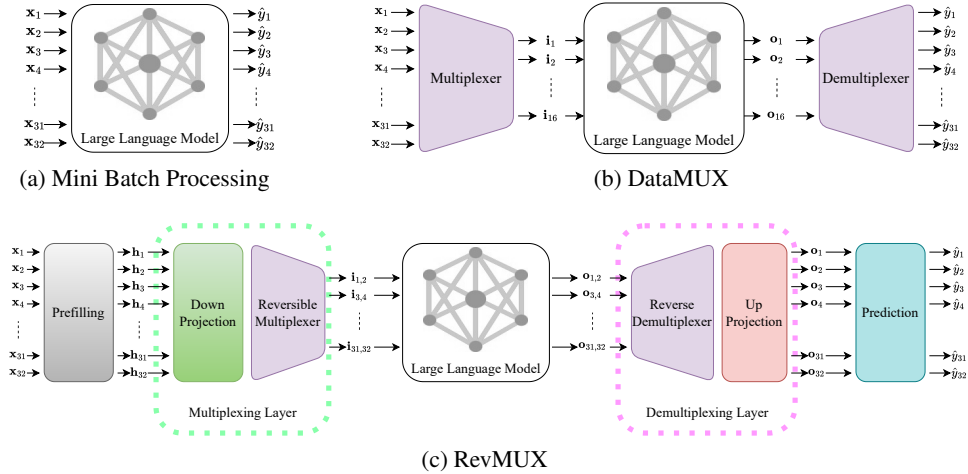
$\mathbf{x}_1$ $\mathbf{x}_2$ $\mathbf{x}_3$ $\mathbf{x}_4$ ⋮ $\mathbf{x}_{31}$ $\mathbf{x}_{32}$

Large Language Model

$\hat{y}_1$ $\hat{y}_2$ $\hat{y}_3$ $\hat{y}_4$ ⋮ $\hat{y}_{31}$ $\hat{y}_{32}$

(a) Mini Batch Processing

$\mathbf{x}_1$ $\mathbf{x}_2$ $\mathbf{x}_3$ $\mathbf{x}_4$ ⋮ $\mathbf{x}_{31}$ $\mathbf{x}_{32}$

Multiplexer

$\mathbf{i}_1$ $\mathbf{i}_2$ ⋮ $\mathbf{i}_{16}$

Large Language Model

$\mathbf{o}_1$ $\mathbf{o}_2$ ⋮ $\mathbf{o}_{16}$

Demultiplexer

$\hat{y}_1$ $\hat{y}_2$ $\hat{y}_3$ $\hat{y}_4$ ⋮ $\hat{y}_{31}$ $\hat{y}_{32}$

(b) DataMUX

$\mathbf{x}_1$ $\mathbf{x}_2$ $\mathbf{x}_3$ $\mathbf{x}_4$ ⋮ $\mathbf{x}_{31}$ $\mathbf{x}_{32}$

Prefilling

$\mathbf{h}_1$ $\mathbf{h}_2$ $\mathbf{h}_3$ $\mathbf{h}_4$ ⋮ $\mathbf{h}_{31}$ $\mathbf{h}_{32}$

Down Projection

Reversible Multiplexer

Multiplexing Layer

$\mathbf{i}_{1,2}$ $\mathbf{i}_{3,4}$ ⋮ $\mathbf{i}_{31,32}$

Large Language Model

$\mathbf{o}_{1,2}$ $\mathbf{o}_{3,4}$ ⋮ $\mathbf{o}_{31,32}$

Reverse Demultiplexer

Up Projection

Demultiplexing Layer

$\mathbf{o}_1$ $\mathbf{o}_2$ $\mathbf{o}_3$ $\mathbf{o}_4$ $\mathbf{o}_{31}$ $\mathbf{o}_{32}$

Prediction

$\hat{y}_1$ $\hat{y}_2$ $\hat{y}_3$ $\hat{y}_4$ $\hat{y}_{31}$ $\hat{y}_{32}$

(c) RevMUX